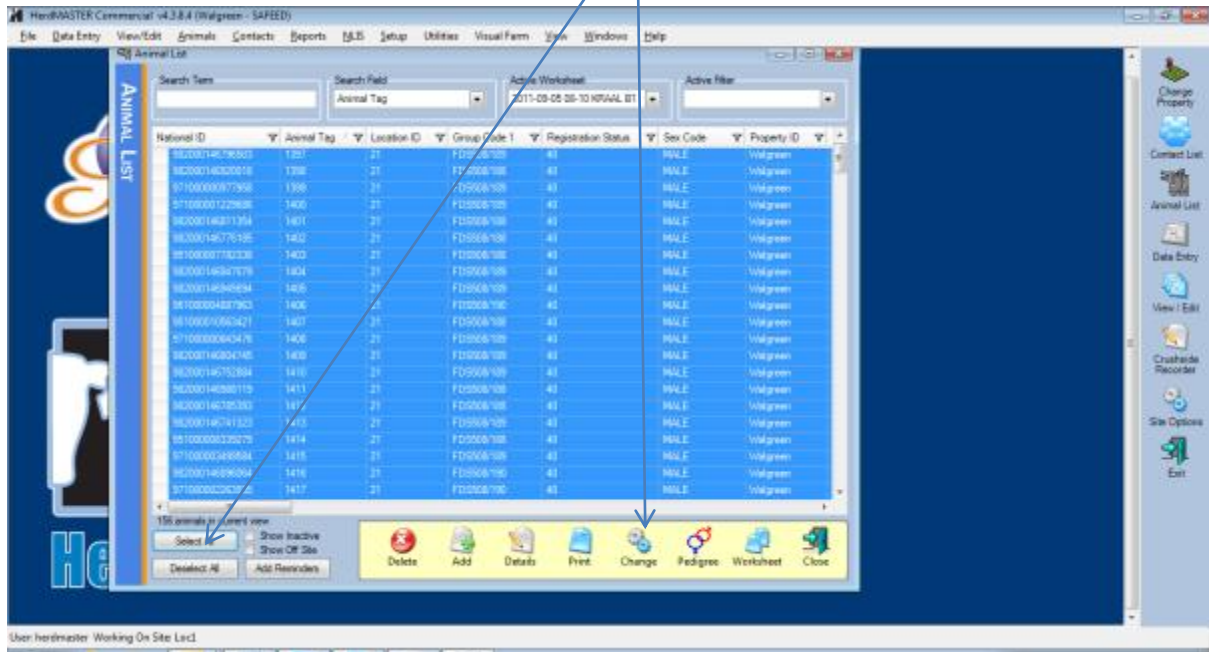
HerdMASTER Commercial v4.3.8.4 (Walgreen - SAFEED)

File Data Entry View/Edit Animals Contacts Reports NLIS Setup Utilities Visual Farm View Windows Help

Animal List

ANIMAL LIST

Search Term

Search Field
Animal Tag

Active Worksheet
2011-09-05 08-10 KRAAL 81

Active filter

| National ID | Animal Tag | Location ID | Group Code 1 | Registration Status | Sex Code | Property ID |
|---|---|---|---|---|---|---|
| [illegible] | 1397 | 21 | FD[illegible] | 40 | MALE | Walgreen |
| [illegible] | 1398 | 21 | FD5508/109 | 40 | MALE | Walgreen |
| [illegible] | 1399 | 21 | FD5508/109 | 40 | MALE | Walgreen |
| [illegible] | 1400 | 21 | FD5508/109 | 40 | MALE | Walgreen |
| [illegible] | 1401 | 21 | FD5508/109 | 40 | MALE | Walgreen |
| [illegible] | 1402 | 21 | FD5508/109 | 40 | MALE | Walgreen |
| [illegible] | 1403 | 21 | FD5508/109 | 40 | MALE | Walgreen |
| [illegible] | 1404 | 21 | FD5508/109 | 40 | MALE | Walgreen |
| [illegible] | 1405 | 21 | FD5508/109 | 40 | MALE | Walgreen |
| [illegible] | 1406 | 21 | FD5508/190 | 40 | MALE | Walgreen |
| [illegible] | 1407 | 21 | FD5508/109 | 40 | MALE | Walgreen |
| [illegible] | 1408 | 21 | FD5508/109 | 40 | MALE | Walgreen |
| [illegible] | 1409 | 21 | FD5508/109 | 40 | MALE | Walgreen |
| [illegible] | 1410 | 21 | FD5508/109 | 40 | MALE | Walgreen |
| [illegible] | 1411 | 21 | FD5508/109 | 40 | MALE | Walgreen |
| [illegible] | 1412 | 21 | FD5508/109 | 40 | MALE | Walgreen |
| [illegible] | 1413 | 21 | FD5508/109 | 40 | MALE | Walgreen |
| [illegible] | 1414 | 21 | FD5508/109 | 40 | MALE | Walgreen |
| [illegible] | 1415 | 21 | FD5508/109 | 40 | MALE | Walgreen |
| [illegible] | 1416 | 21 | FD5508/190 | 40 | MALE | Walgreen |
| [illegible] | 1417 | 21 | FD5508/190 | 40 | MALE | Walgreen |

156 animals in current view

Select
Show Inactive
Show Off Site
Deselect All
Add Reminders

Delete Add Details Print Change Pedigree Worksheet Close

Change Property
Contact List
Animal List
Data Entry
View / Edit
Crushside Recorder
Site Options
Exit

User: herdmaster Working On Site: Loc1